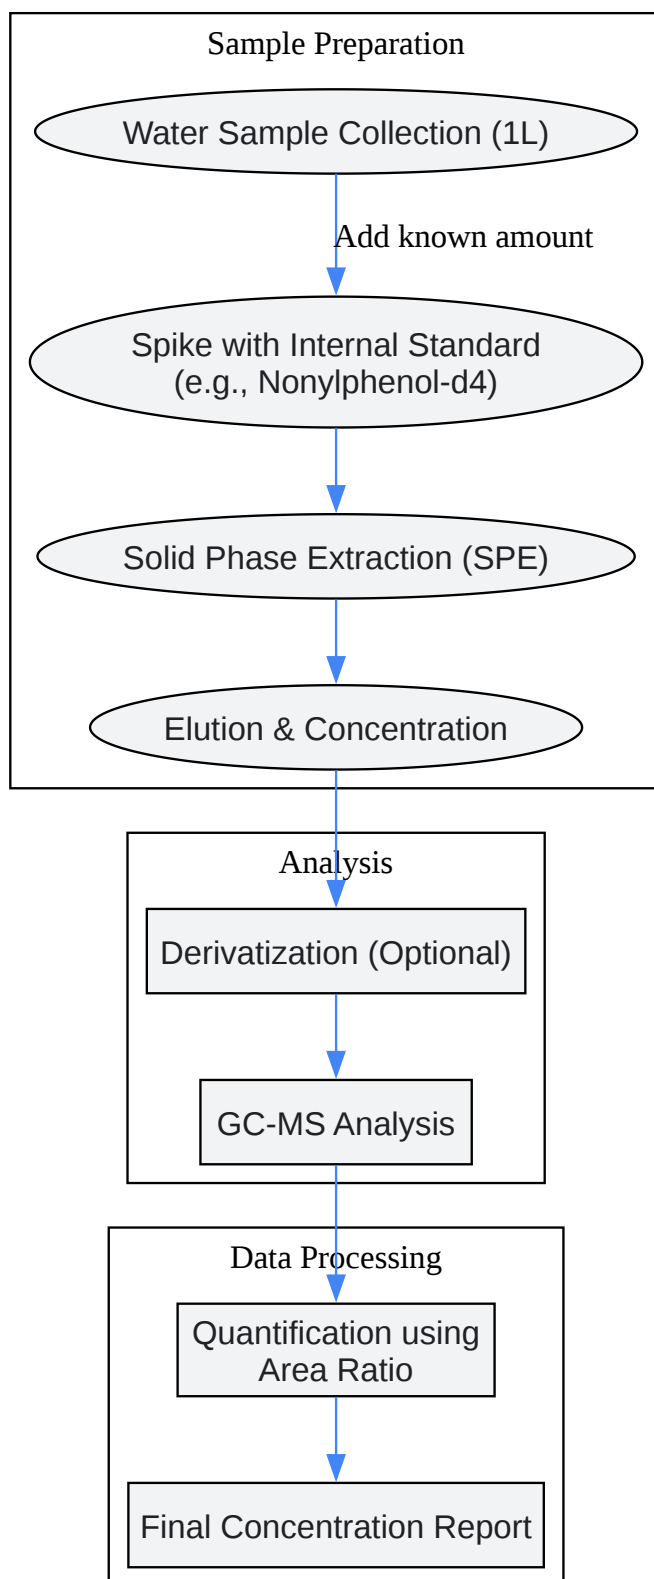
Sample Preparation

Water Sample Collection (1L)

Add known amount

Spike with Internal Standard (e.g., Nonylphenol-d4)

Solid Phase Extraction (SPE)

Elution & Concentration

Analysis

Derivatization (Optional)

GC-MS Analysis

Data Processing

Quantification using Area Ratio

Final Concentration Report